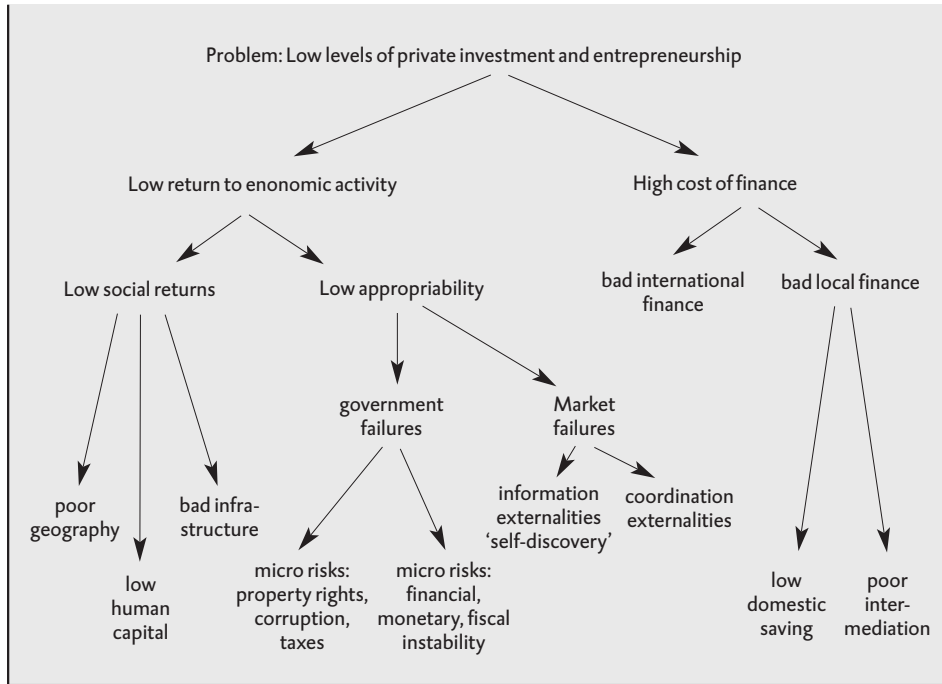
Problem: Low levels of private investment and entrepreneurship

Low return to enonomic activity

High cost of finance

Low social returns

Low appropriability

bad international finance

bad local finance

government failures

Market failures

poor geography

low human capital

bad infrastructure

information externalities 'self-discovery'

coordination externalities

micro risks: property rights, corruption, taxes

micro risks: financial, monetary, fiscal instability

low domestic saving

poor intermediation